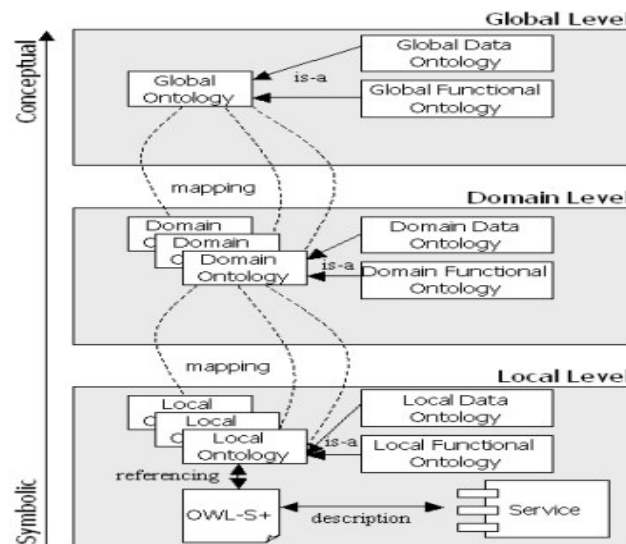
Conceptual

Global Level

Global Data Ontology

is-a

Global Ontology

Global Functional Ontology

mapping

Domain Level

Domain O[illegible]

Domain O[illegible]

Domain Ontology

Domain Data Ontology

is-a

Domain Functional Ontology

mapping

Local Level

Local O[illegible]

Local O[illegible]

Local Ontology

Local Data Ontology

is-a

Local Functional Ontology

referencing

OWL-S+

description

Service

Symbolic